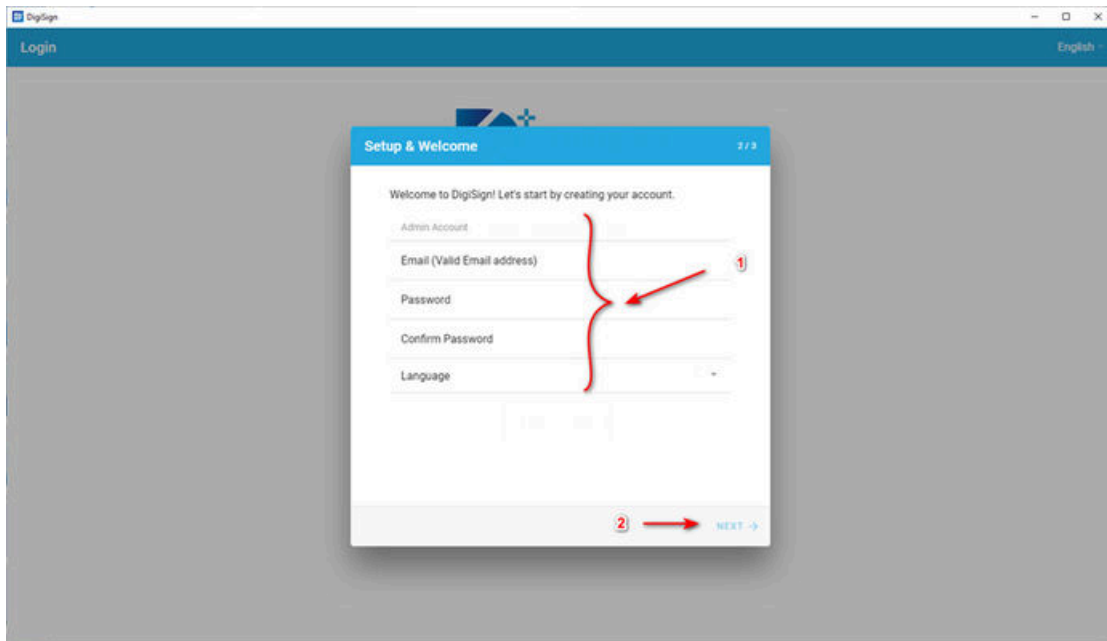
DigiSign

Login

English

Setup & Welcome

2 / 3

Welcome to DigiSign! Let's start by creating your account.

Admin Account

Email (Valid Email address)

1

Password

Confirm Password

Language

2

NEXT →